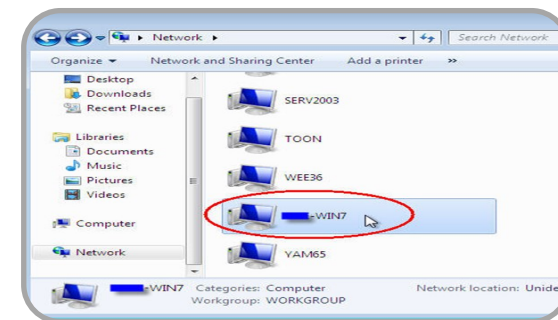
Network ▸

Search Network

Organize ▾ Network and Sharing Center Add a printer »

Desktop
Downloads
Recent Places

Libraries
Documents
Music
Pictures
Videos

Computer

Network

SERV2003

TOON

WEE36

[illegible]-WIN7

YAM65

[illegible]-WIN7 Categories: Computer
Workgroup: WORKGROUP

Network location: Unide